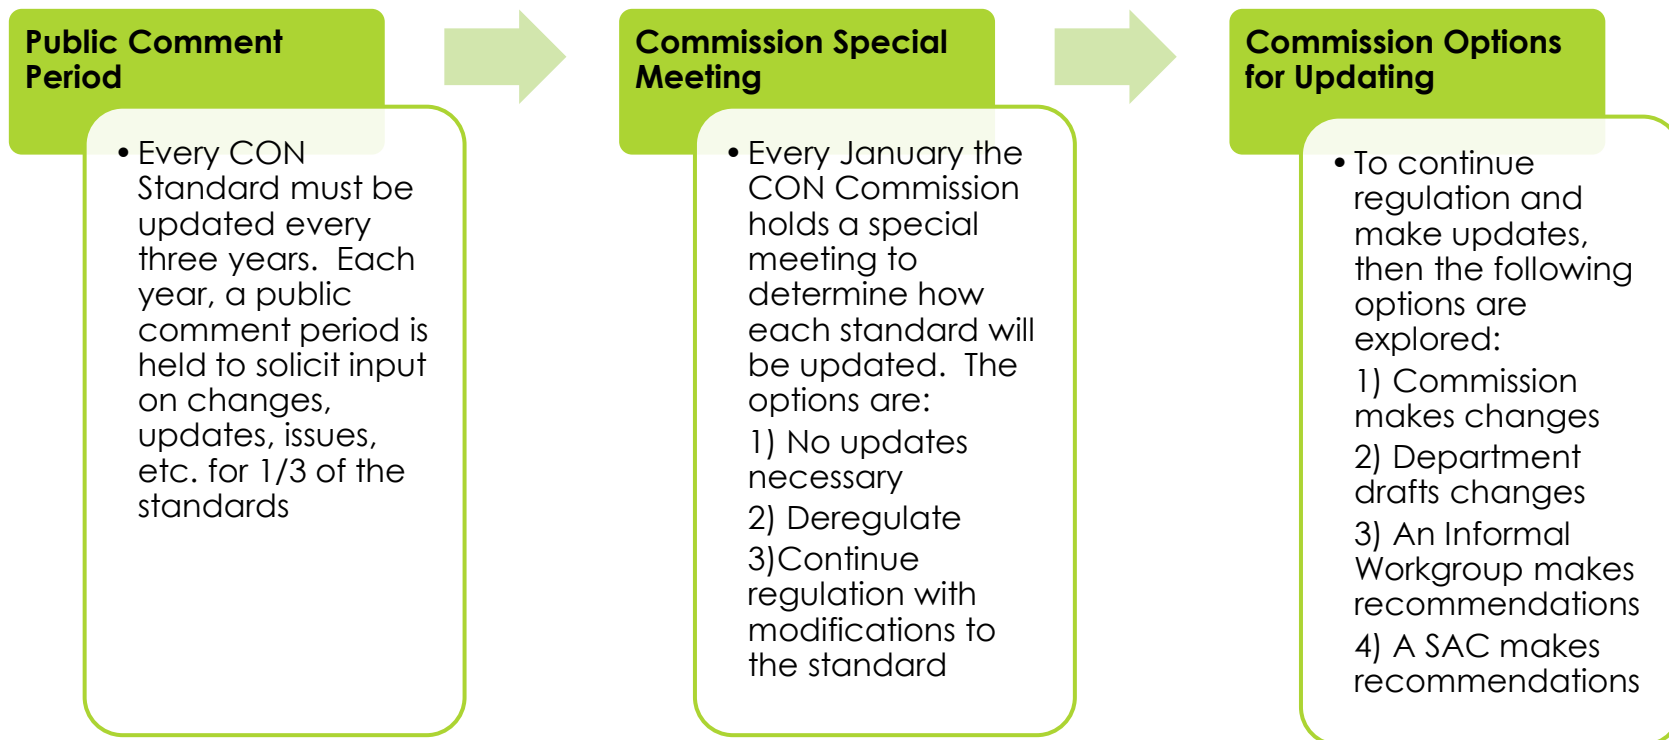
Public Comment Period

• Every CON Standard must be updated every three years. Each year, a public comment period is held to solicit input on changes, updates, issues, etc. for 1/3 of the standards

Commission Special Meeting

• Every January the CON Commission holds a special meeting to determine how each standard will be updated. The options are:

1) No updates necessary

2) Deregulate

3)Continue regulation with modifications to the standard

Commission Options for Updating

• To continue regulation and make updates, then the following options are explored:

1) Commission makes changes

2) Department drafts changes

3) An Informal Workgroup makes recommendations

4) A SAC makes recommendations